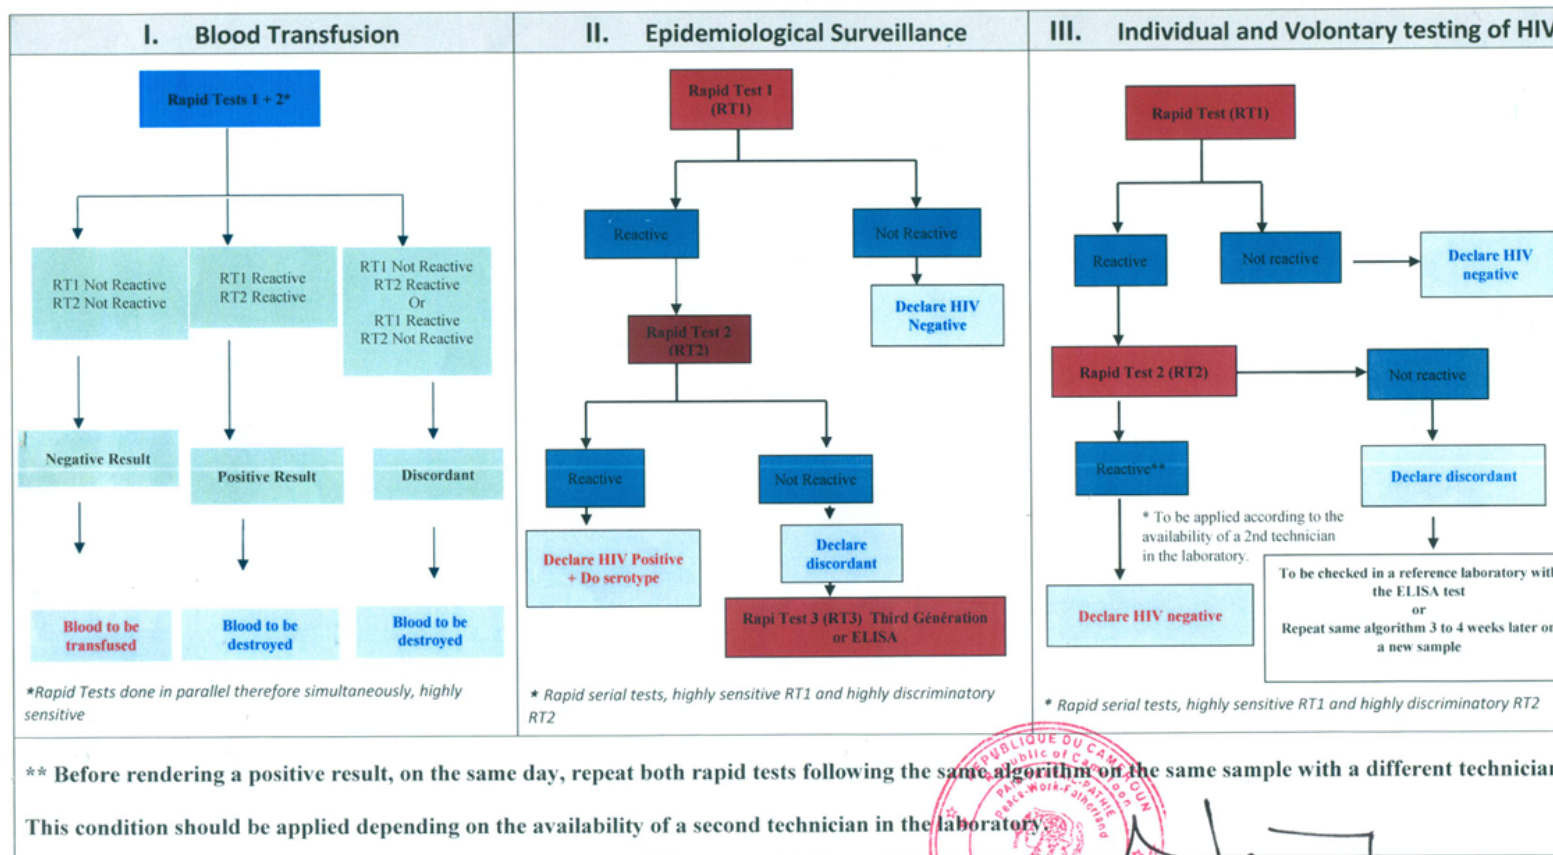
I. Blood Transfusion

Rapid Tests 1 + 2*

RT1 Not Reactive RT2 Not Reactive

RT1 Reactive RT2 Reactive

RT1 Not Reactive RT2 Reactive Or RT1 Reactive RT2 Not Reactive

Negative Result

Positive Result

Discordant

Blood to be transfused

Blood to be destroyed

Blood to be destroyed

*Rapid Tests done in parallel therefore simultaneously, highly sensitive

II. Epidemiological Surveillance

Rapid Test 1 (RT1)

Reactive

Not Reactive

Declare HIV Negative

Rapid Test 2 (RT2)

Reactive

Not Reactive

Declare HIV Positive + Do serotype

Declare discordant

Rapi Test 3 (RT3) Third Génération or ELISA

* Rapid serial tests, highly sensitive RT1 and highly discriminatory RT2

III. Individual and Volontary testing of HI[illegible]

Rapid Test (RT1)

Reactive

Not reactive

Declare HIV negative

Rapid Test 2 (RT2)

Not reactive

Reactive**

Declare discordant

* To be applied according to the availability of a 2nd technician in the laboratory.

Declare HIV negative

To be checked in a reference laboratory wit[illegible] the ELISA test or Repeat same algorithm 3 to 4 weeks later o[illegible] a new sample

* Rapid serial tests, highly sensitive RT1 and highly discriminatory RT2

** Before rendering a positive result, on the same day, repeat both rapid tests following the same algorithm on the same sample with a different technicia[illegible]

This condition should be applied depending on the availability of a second technician in the laboratory.

REPUBLIQUE DU CAMEROUN Republic of Cameroon Paix-Travail-PATRIE Peace-Work-Fatherland